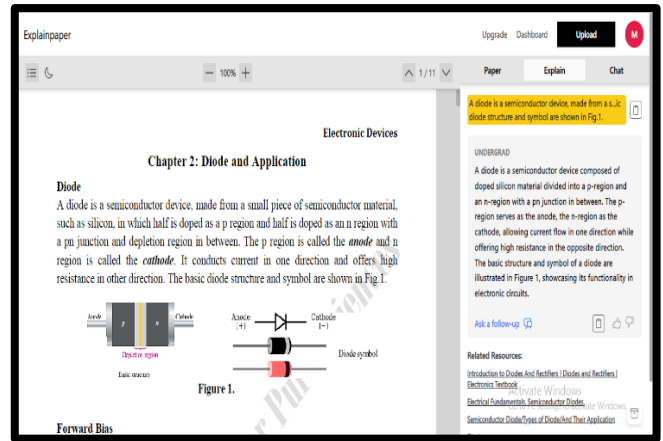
Explainpaper

Upgrade Dashboard Upload M

100% 1 / 11

Paper Explain Chat

Electronic Devices

Chapter 2: Diode and Application

Diode

A diode is a semiconductor device, made from a small piece of semiconductor material, such as silicon, in which half is doped as a p region and half is doped as an n region with a pn junction and depletion region in between. The p region is called the *anode* and n region is called the *cathode*. It conducts current in one direction and offers high resistance in other direction. The basic diode structure and symbol are shown in Fig.1.

Anode p n Cathode

Depletion region

Basic structure

Anode (+) Cathode (−)

Diode symbol

Figure 1.

Forward Bias

A diode is a semiconductor device, made from a s...ic diode structure and symbol are shown in Fig.1.

UNDERGRAD

A diode is a semiconductor device composed of doped silicon material divided into a p-region and an n-region with a pn junction in between. The p-region serves as the anode, the n-region as the cathode, allowing current flow in one direction while offering high resistance in the opposite direction. The basic structure and symbol of a diode are illustrated in Figure 1, showcasing its functionality in electronic circuits.

Ask a follow-up

Related Resources:

Introduction to Diodes And Rectifiers | Diodes and Rectifiers | Electronics Textbook

Electrical Fundamentals Semiconductor Diodes

Semiconductor Diode/Types of Diode/And Their Application

Activate Windows
Go to Settings to activate Windows.